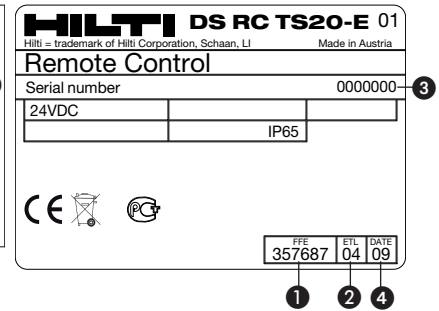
HILTI DS RC TS20-E 01
Hilti = trademark of Hilti Corporation, Schaan, LI Made in Austria
Remote Control
Serial number 0000000 3

| 24VDC | | |
|---|---|---|
| | IP65 | |

CE

| FFE | ETL | DATE |
|---|---|---|
| 357687 | 04 | 09 |

1 2 4